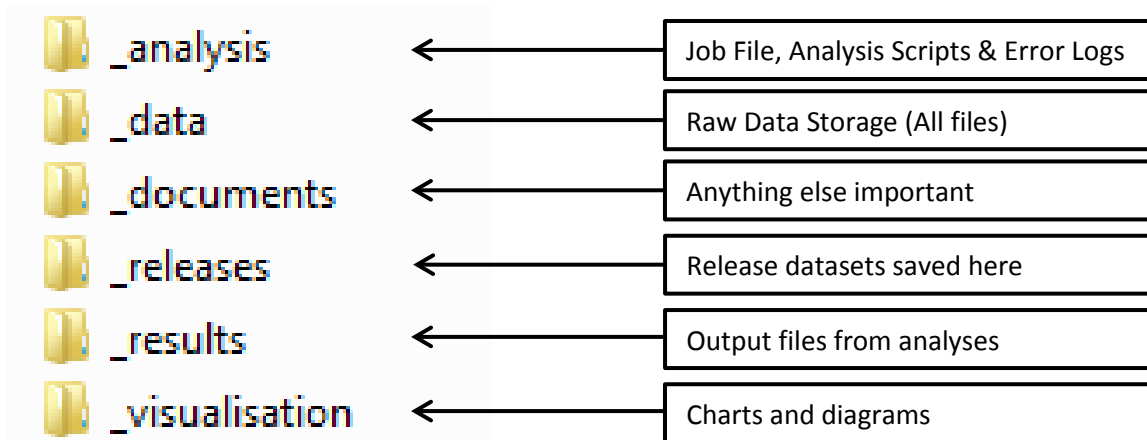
_analysis
Job File, Analysis Scripts & Error Logs

_data
Raw Data Storage (All files)

_documents
Anything else important

_releases
Release datasets saved here

_results
Output files from analyses

_visualisation
Charts and diagrams